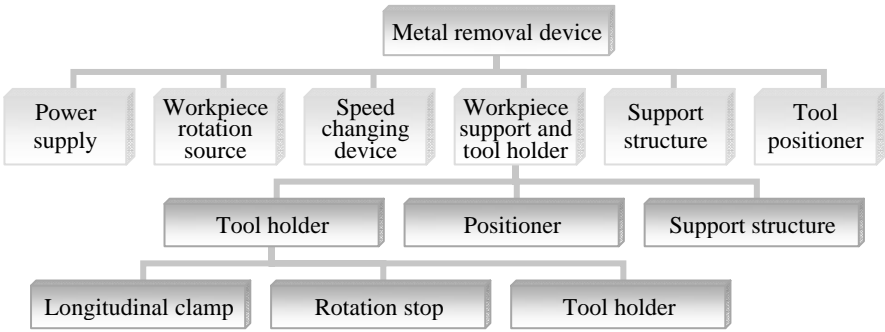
Metal removal device

Power supply

Workpiece rotation source

Speed changing device

Workpiece support and tool holder

Support structure

Tool positioner

Tool holder

Positioner

Support structure

Longitudinal clamp

Rotation stop

Tool holder